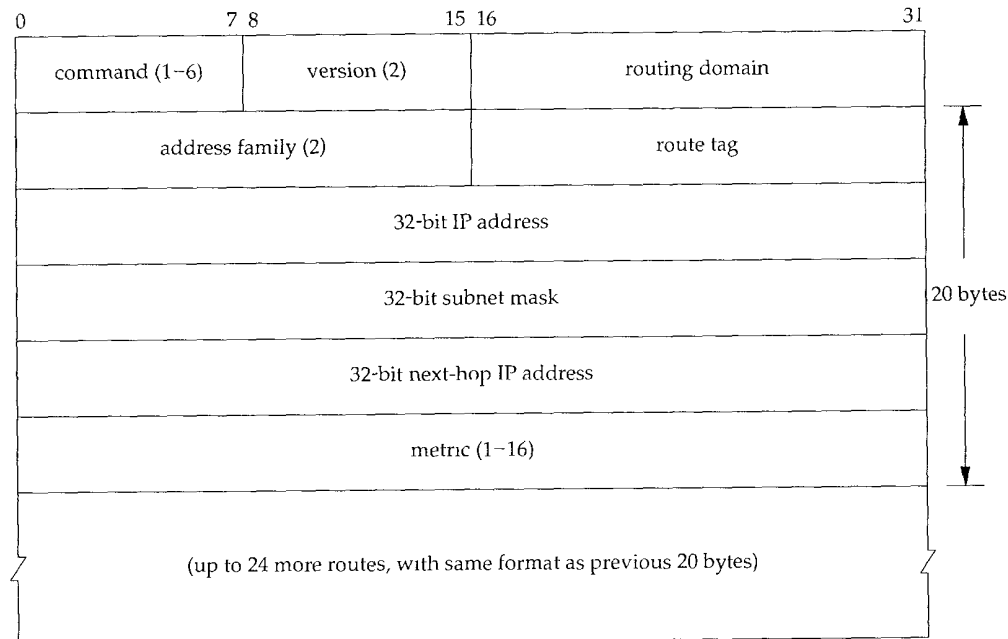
0 7 8 15 16 31

| command (1–6) | version (2) | routing domain |
|---|---|---|
| address family (2) | | route tag |
| 32-bit IP address | | |
| 32-bit subnet mask | | |
| 32-bit next-hop IP address | | |
| metric (1–16) | | |
| (up to 24 more routes, with same format as previous 20 bytes) | | |

20 bytes